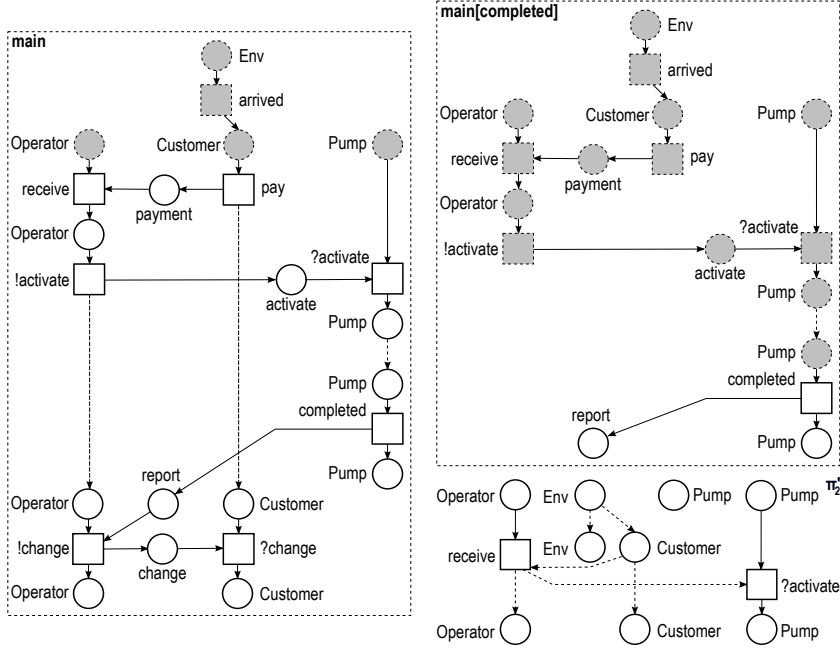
main

Env

arrived

Operator

Customer

Pump

receive

pay

payment

Operator

!activate

?activate

activate

Pump

Pump

completed

Pump

report

Operator

Customer

!change

change

?change

Operator

Customer

main[completed]

Env

arrived

Operator

Customer

Pump

receive

pay

payment

Operator

?activate

!activate

activate

Pump

Pump

completed

report

Pump

Operator

Env

Pump

Pump

$\pi_2$

Env

Customer

receive

?activate

Operator

Customer

Pump